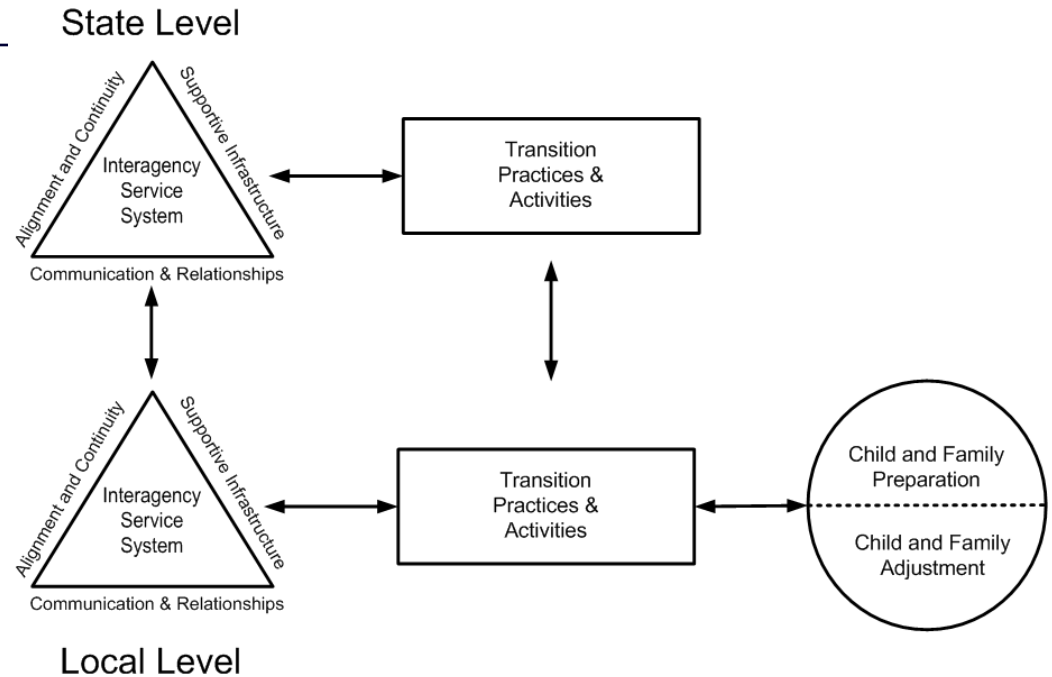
State Level

Alignment and Continuity
Supportive Infrastructure
Interagency Service System
Communication & Relationships

Transition Practices & Activities

Alignment and Continuity
Supportive Infrastructure
Interagency Service System
Communication & Relationships

Transition Practices & Activities

Child and Family Preparation

Child and Family Adjustment

Local Level